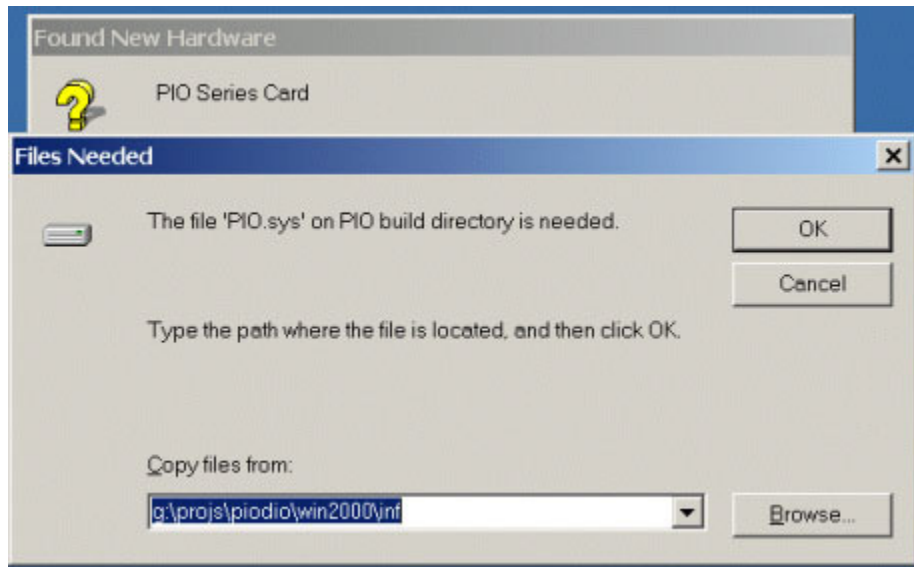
Found New Hardware

PIO Series Card

Files Needed

×

The file 'PIO.sys' on PIO build directory is needed.

OK

Cancel

Type the path where the file is located, and then click OK.

Copy files from:

g:\projs\piodio\win2000\inf

Browse...